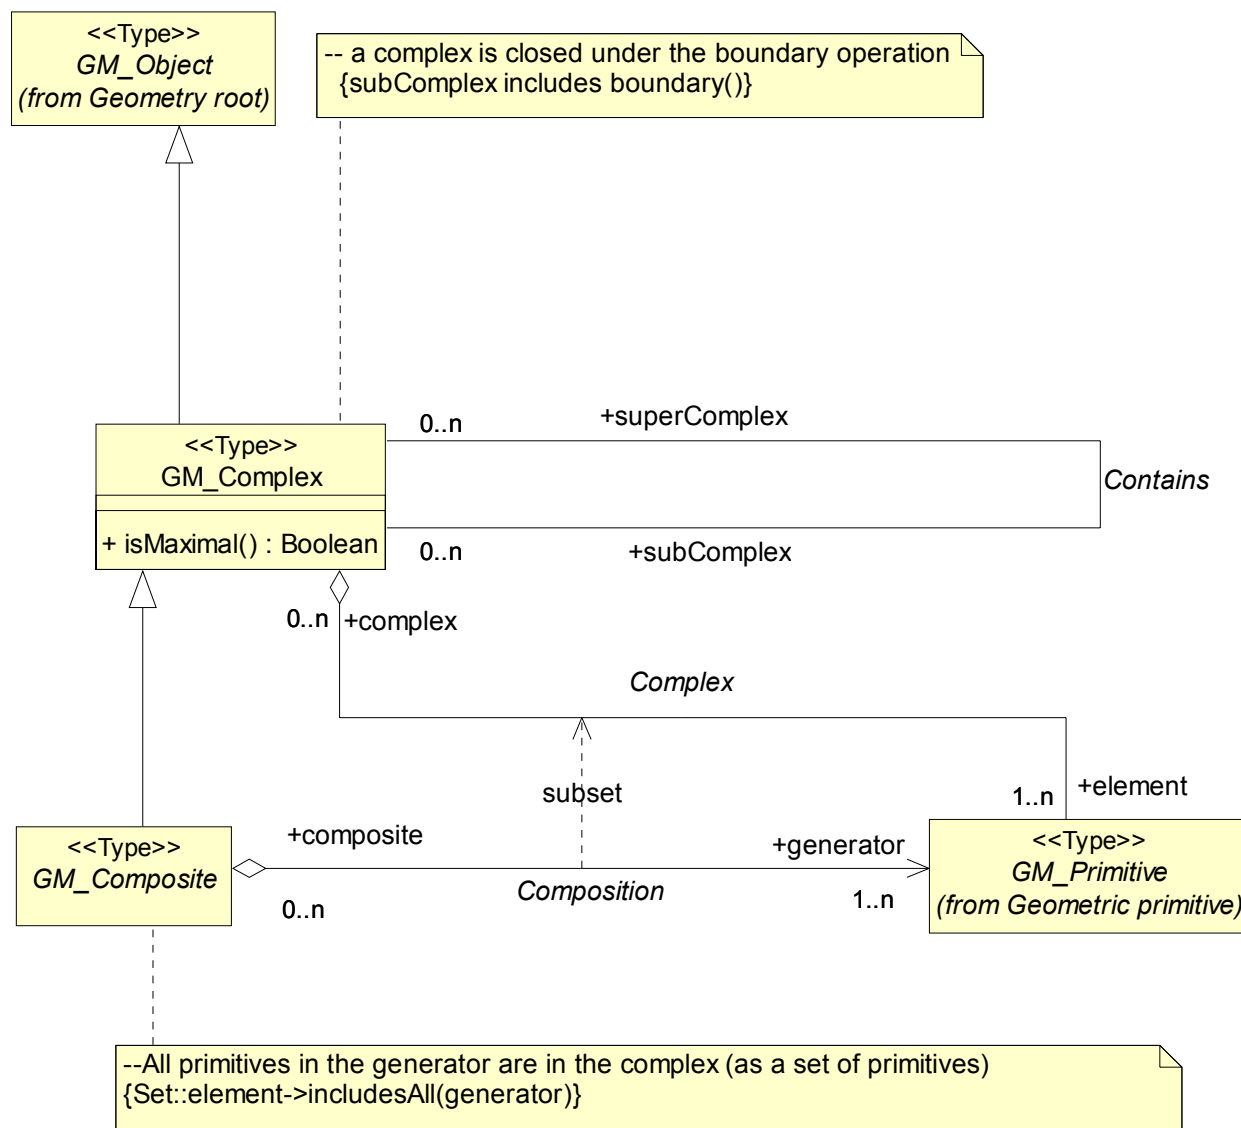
<<Type>>
GM_Object
(from Geometry root)

-- a complex is closed under the boundary operation
{subComplex includes boundary()}

<<Type>>
GM_Complex

+ isMaximal() : Boolean

0..n

+superComplex

Contains

0..n

+subComplex

0..n

+complex

Complex

subset

1..n

+element

<<Type>>
GM_Composite

+composite

0..n

Composition

+generator

1..n

<<Type>>
GM_Primitive
(from Geometric primitive)

--All primitives in the generator are in the complex (as a set of primitives)
{Set::element->includesAll(generator)}